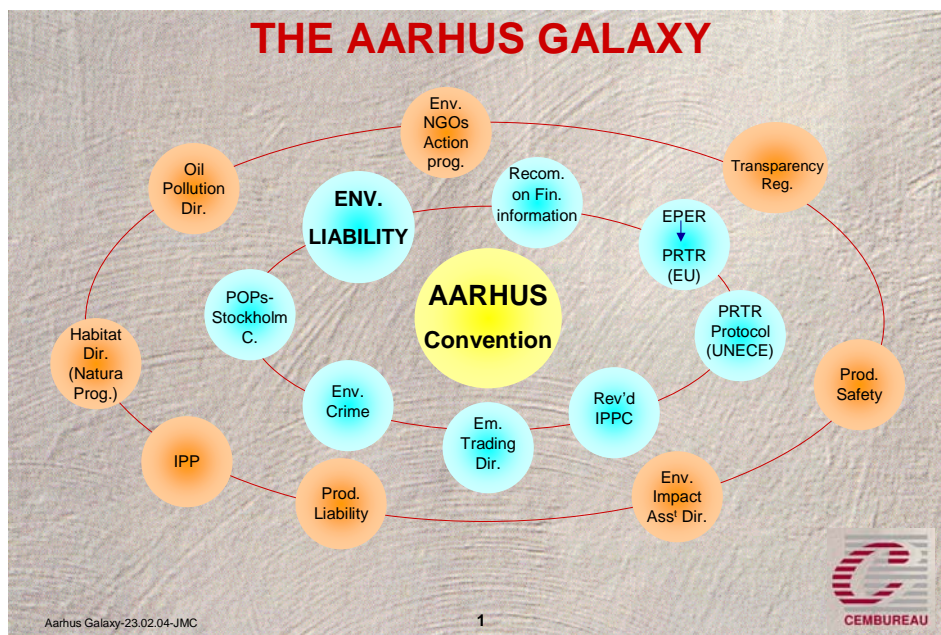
THE AARHUS GALAXY

Env. NGOs Action prog.

Oil Pollution Dir.

Transparency Reg.

ENV. LIABILITY

Recom. on Fin. information

EPER

PRTR (EU)

AARHUS Convention

POPs-Stockholm C.

PRTR Protocol (UNECE)

Habitat Dir. (Natura Prog.)

Env. Crime

Rev'd IPPC

Prod. Safety

Em. Trading Dir.

IPP

Prod. Liability

Env. Impact Ass$^t$ Dir.

CEMBUREAU

Aarhus Galaxy-23.02.04-JMC

1